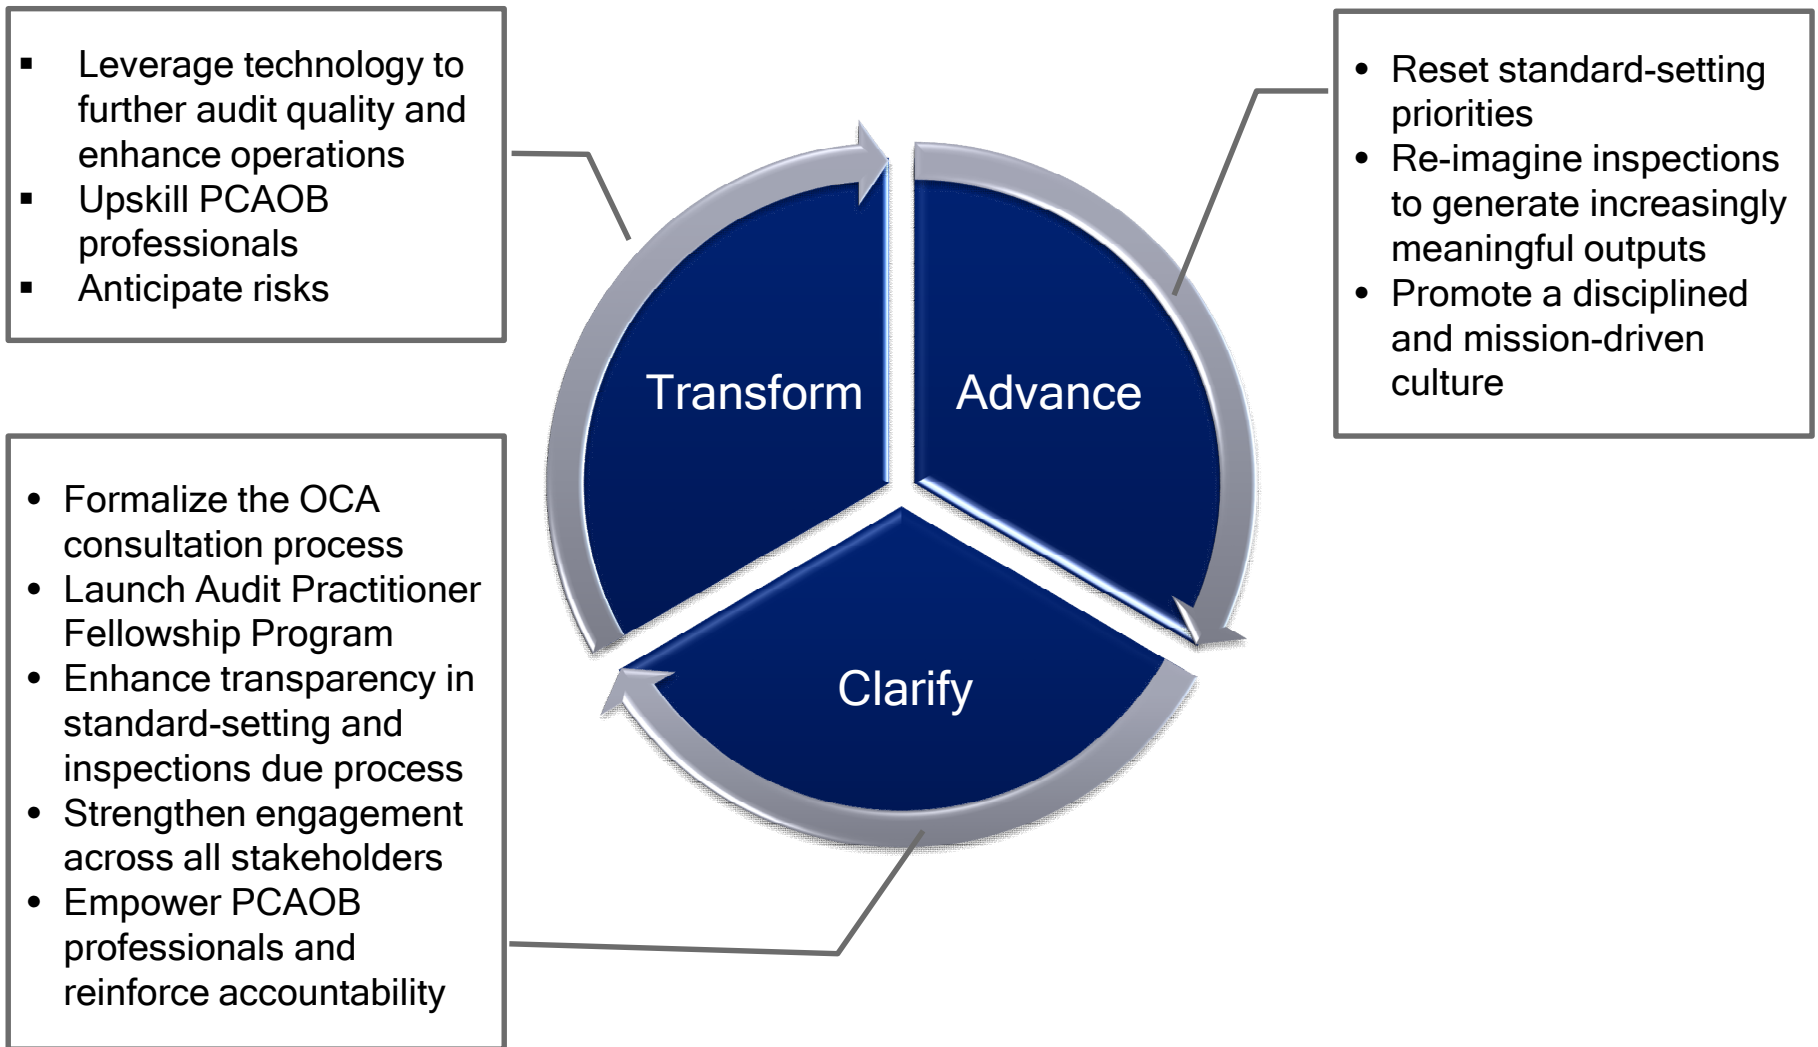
▪ Leverage technology to further audit quality and enhance operations
▪ Upskill PCAOB professionals
▪ Anticipate risks

• Reset standard-setting priorities
• Re-imagine inspections to generate increasingly meaningful outputs
• Promote a disciplined and mission-driven culture

Transform

Advance

Clarify

• Formalize the OCA consultation process
• Launch Audit Practitioner Fellowship Program
• Enhance transparency in standard-setting and inspections due process
• Strengthen engagement across all stakeholders
• Empower PCAOB professionals and reinforce accountability